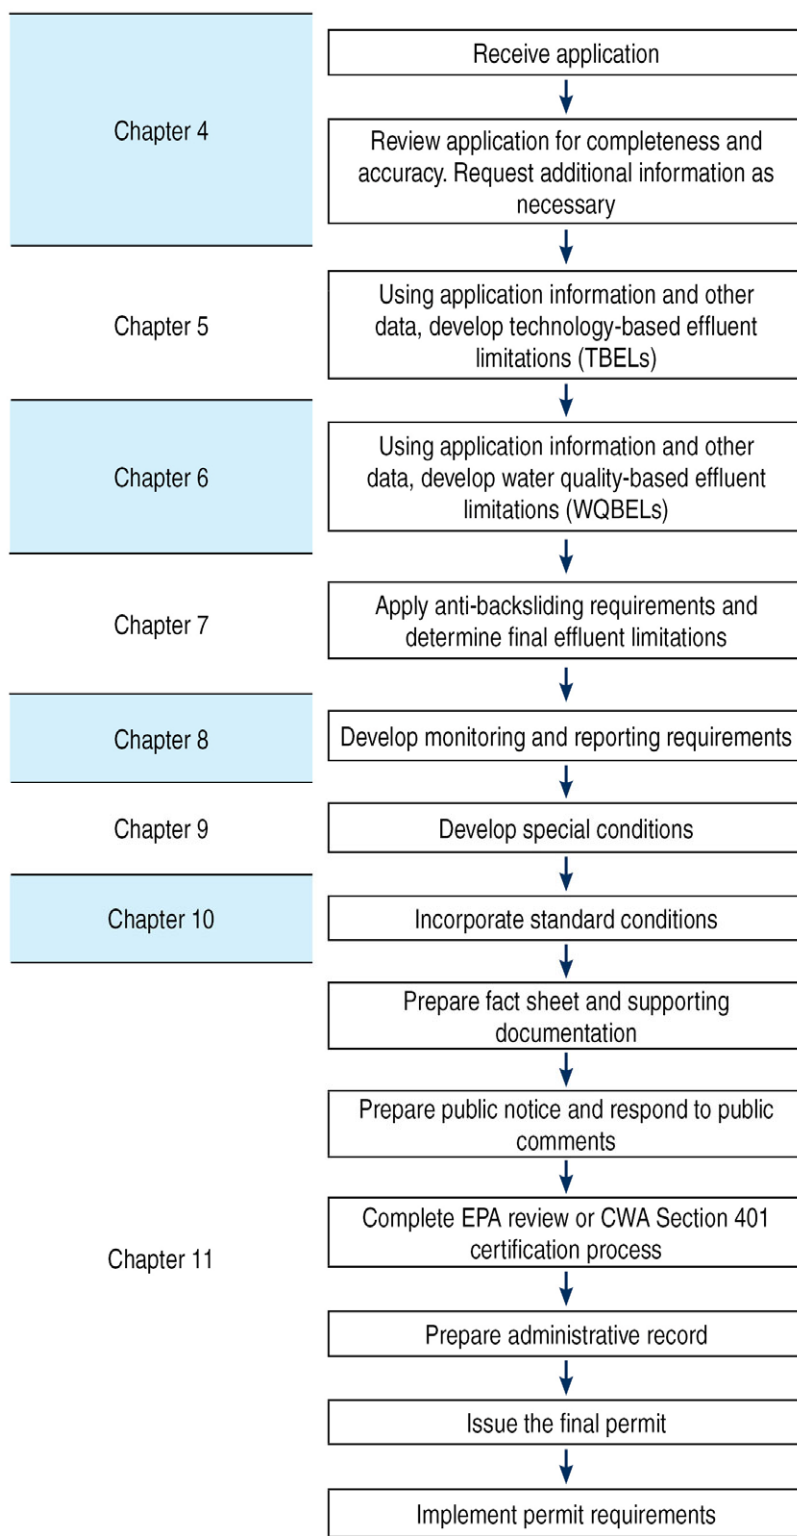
Chapter 4

Receive application

Review application for completeness and accuracy. Request additional information as necessary

Chapter 5

Using application information and other data, develop technology-based effluent limitations (TBELs)

Chapter 6

Using application information and other data, develop water quality-based effluent limitations (WQBELs)

Chapter 7

Apply anti-backsliding requirements and determine final effluent limitations

Chapter 8

Develop monitoring and reporting requirements

Chapter 9

Develop special conditions

Chapter 10

Incorporate standard conditions

Chapter 11

Prepare fact sheet and supporting documentation

Prepare public notice and respond to public comments

Complete EPA review or CWA Section 401 certification process

Prepare administrative record

Issue the final permit

Implement permit requirements